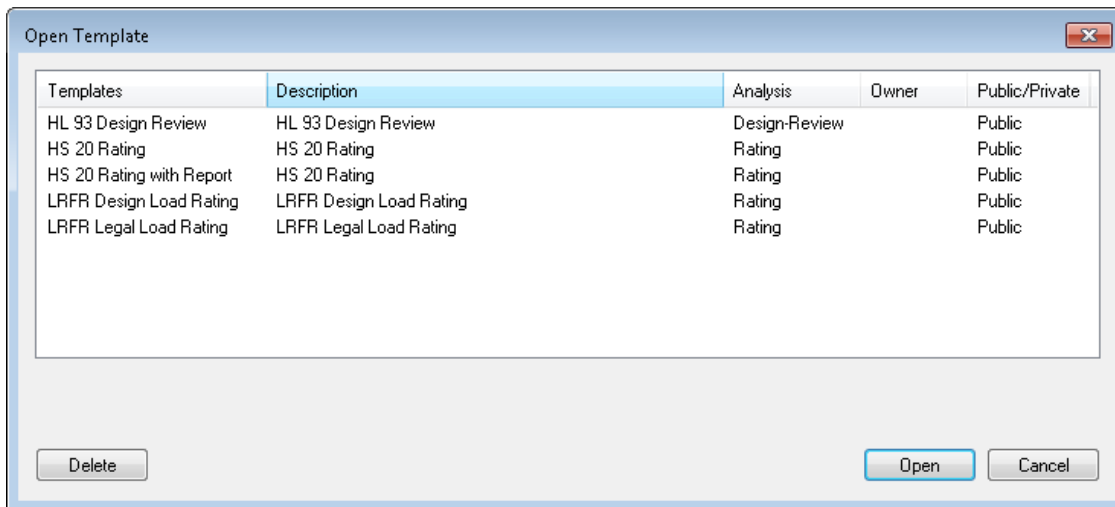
Open Template

| Templates | Description | Analysis | Owner | Public/Private |
|---|---|---|---|---|
| HL 93 Design Review | HL 93 Design Review | Design-Review | | Public |
| HS 20 Rating | HS 20 Rating | Rating | | Public |
| HS 20 Rating with Report | HS 20 Rating | Rating | | Public |
| LRFR Design Load Rating | LRFR Design Load Rating | Rating | | Public |
| LRFR Legal Load Rating | LRFR Legal Load Rating | Rating | | Public |

Delete

Open

Cancel